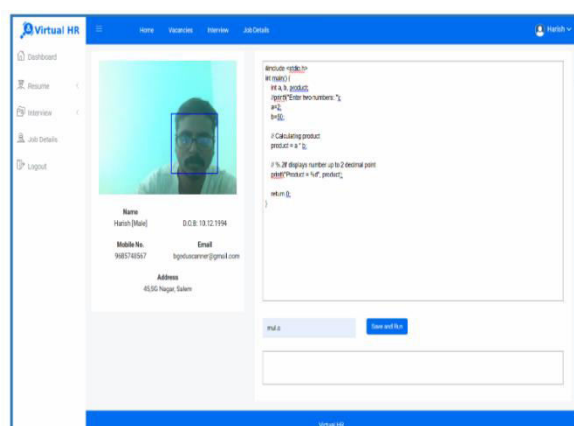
Virtual HR

Home Vacancies Interview Job Details

Harish

Dashboard
Resume
Interview
Job Details
Logout

Name
Harish [Male]

D.O.B: 10.12.1994

Mobile No.
9685740567

Email
bgeduscanner@gmail.com

Address
45,SG Nagar, Salem

#include <stdio.h>
int main() {
int a, b, product;
//printf("Enter two numbers: ");
a=2;
b=10;

// Calculating product
product = a * b;

// %.2lf displays number up to 2 decimal point
printf("Product = %d", product);

return 0;
}

mul.c

Save and Run

Virtual HR